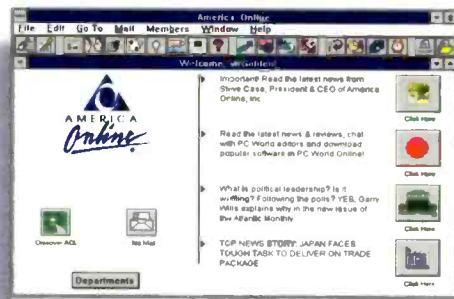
America Online

File Edit Go To Mail Members Window Help

Welcome, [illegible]

AMERICA Online

Important! Read the latest news from Steve Case, President & CEO of America Online, Inc.

Click Here

Read the latest news & reviews, chat with PC World editors and download popular software in PC World Online!

Click Here

What is political leadership? Is it waffling? Following the polls? YES, Garry Wills explains why in the new issue of the Atlantic Monthly.

Click Here

TOP NEWS STORY: JAPAN FACES TOUGH TASK TO DELIVER ON TRADE PACKAGE

Click Here

Discover AOL

No Mail

Departments